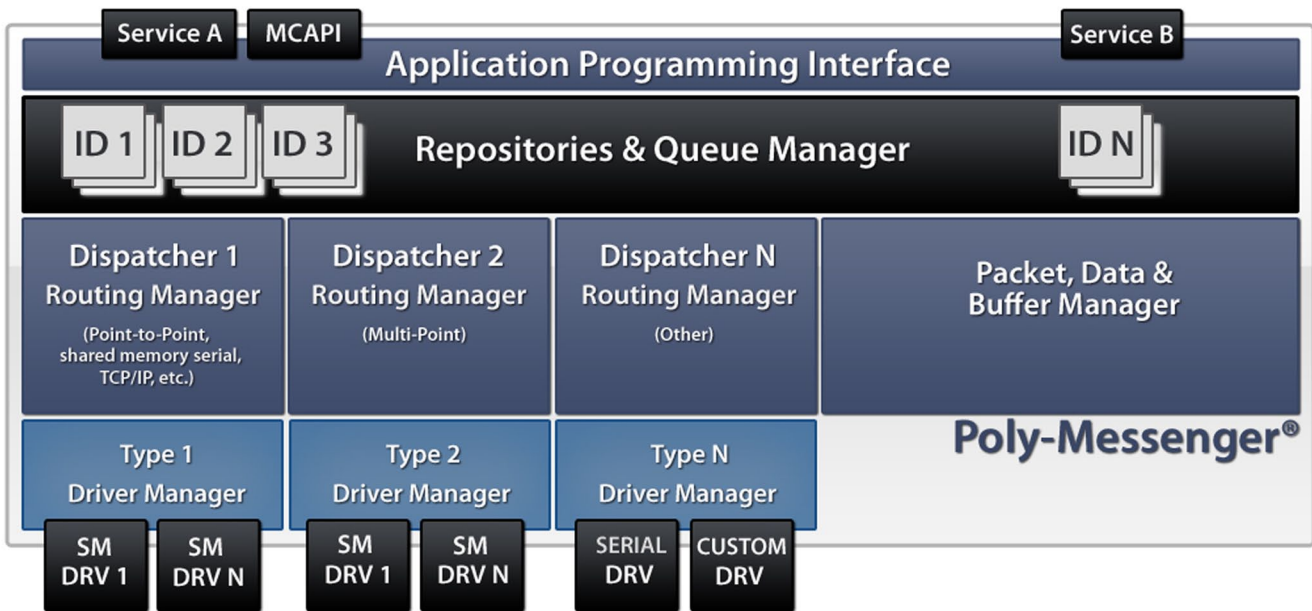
Service A MCAPI Service B

Application Programming Interface

ID 1 ID 2 ID 3 Repositories & Queue Manager ID N

Dispatcher 1
Routing Manager
(Point-to-Point, shared memory serial, TCP/IP, etc.)

Dispatcher 2
Routing Manager
(Multi-Point)

Dispatcher N
Routing Manager
(Other)

Packet, Data & Buffer Manager

Type 1
Driver Manager

Type 2
Driver Manager

Type N
Driver Manager

Poly-Messenger®

SM DRV 1
SM DRV N
SM DRV 1
SM DRV N
SERIAL DRV
CUSTOM DRV